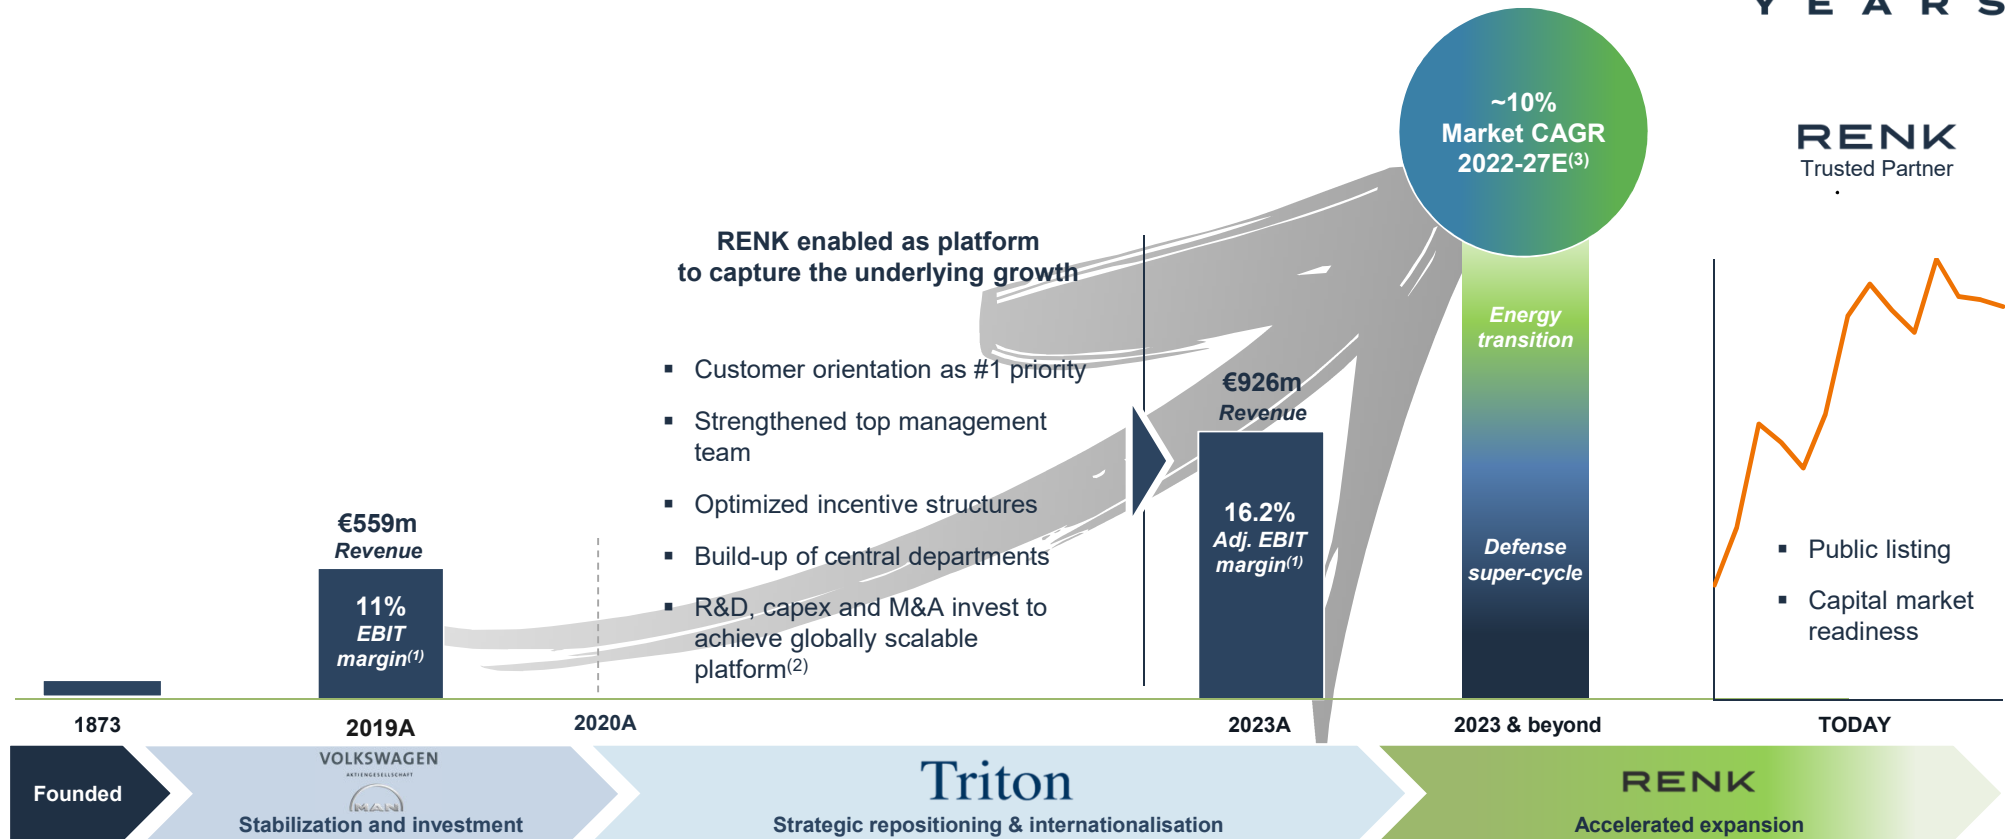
Y E A R S

~10%
Market CAGR
2022-27E$^{(3)}$

RENK
Trusted Partner

RENK enabled as platform to capture the underlying growth

▪ Customer orientation as #1 priority

▪ Strengthened top management team

▪ Optimized incentive structures

▪ Build-up of central departments

▪ R&D, capex and M&A invest to achieve globally scalable platform$^{(2)}$

€559m
Revenue

11%
EBIT
margin$^{(1)}$

€926m
Revenue

16.2%
Adj. EBIT
margin$^{(1)}$

Energy transition

Defense super-cycle

▪ Public listing

▪ Capital market readiness

1873

2019A

2020A

2023A

2023 & beyond

TODAY

Founded

VOLKSWAGEN
AKTIENGESELLSCHAFT
MAN
Stabilization and investment

Triton
Strategic repositioning & internationalisation

RENK
Accelerated expansion